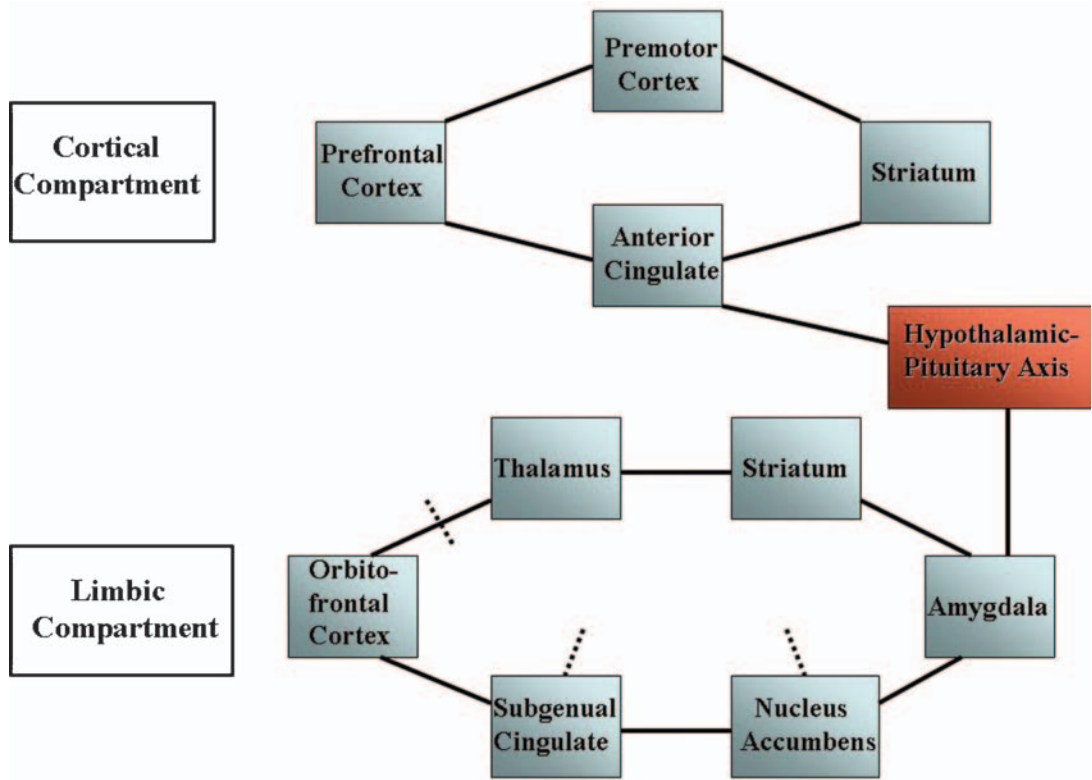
Cortical Compartment

Premotor Cortex

Prefrontal Cortex

Striatum

Anterior Cingulate

Hypothalamic-Pituitary Axis

Thalamus

Striatum

Limbic Compartment

Orbito-frontal Cortex

Amygdala

Subgenual Cingulate

Nucleus Accumbens